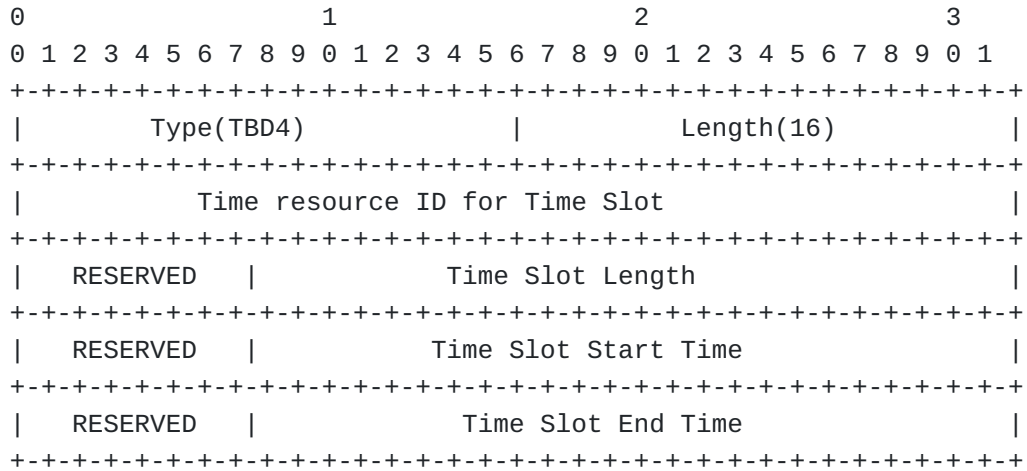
0                   1                   2                   3
0 1 2 3 4 5 6 7 8 9 0 1 2 3 4 5 6 7 8 9 0 1 2 3 4 5 6 7 8 9 0 1
+-+-+-+-+-+-+-+-+-+-+-+-+-+-+-+-+-+-+-+-+-+-+-+-+-+-+-+-+-+-+-+-+
|       Type(TBD4)              |          Length(16)           |
+-+-+-+-+-+-+-+-+-+-+-+-+-+-+-+-+-+-+-+-+-+-+-+-+-+-+-+-+-+-+-+-+
|          Time resource ID for Time Slot                       |
+-+-+-+-+-+-+-+-+-+-+-+-+-+-+-+-+-+-+-+-+-+-+-+-+-+-+-+-+-+-+-+-+
|   RESERVED    |            Time Slot Length                   |
+-+-+-+-+-+-+-+-+-+-+-+-+-+-+-+-+-+-+-+-+-+-+-+-+-+-+-+-+-+-+-+-+
|   RESERVED    |            Time Slot Start Time               |
+-+-+-+-+-+-+-+-+-+-+-+-+-+-+-+-+-+-+-+-+-+-+-+-+-+-+-+-+-+-+-+-+
|   RESERVED    |            Time Slot End Time                 |
+-+-+-+-+-+-+-+-+-+-+-+-+-+-+-+-+-+-+-+-+-+-+-+-+-+-+-+-+-+-+-+-+